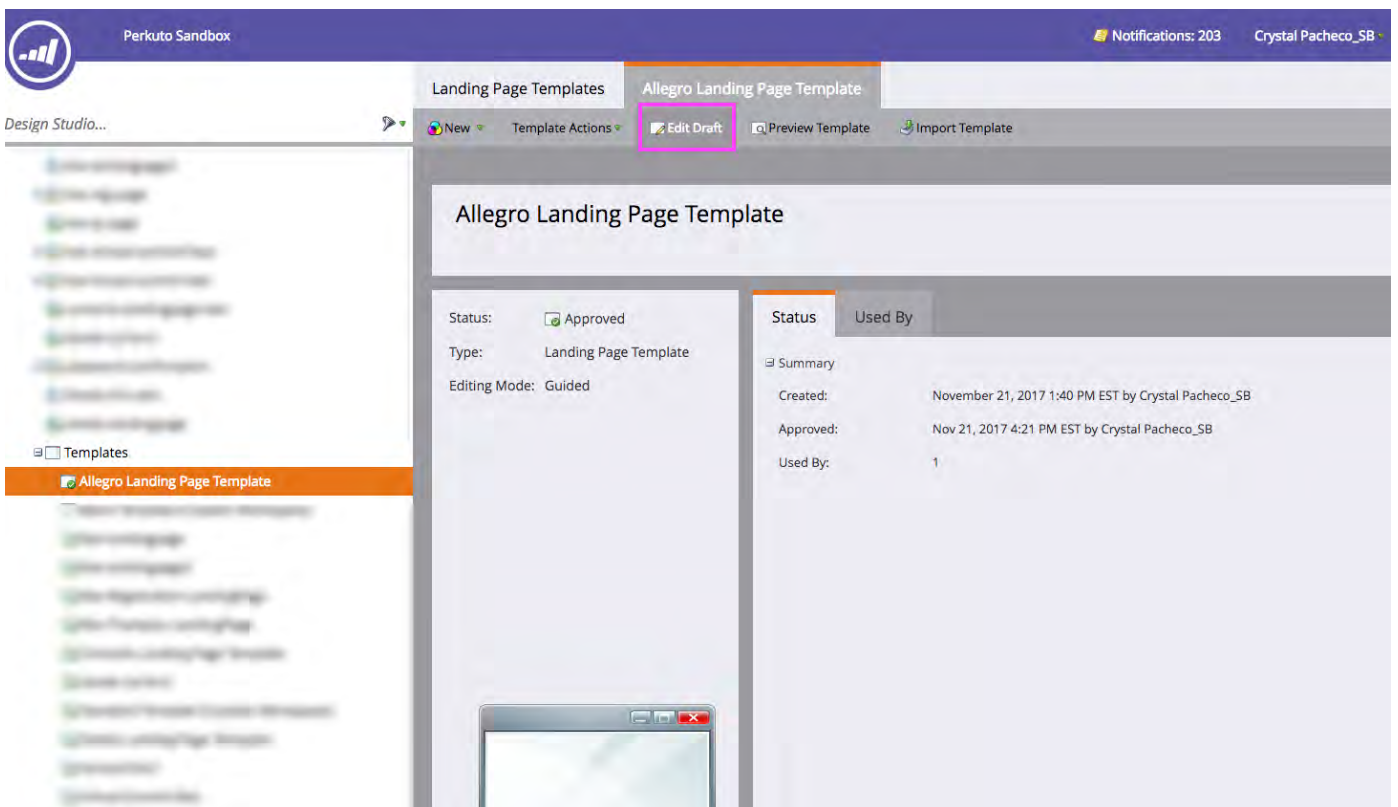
Perkuto Sandbox

Notifications: 203

Crystal Pacheco_SB

Landing Page Templates

Allegro Landing Page Template

Design Studio...

New

Template Actions

Edit Draft

Preview Template

Import Template

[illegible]
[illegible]
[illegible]
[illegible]
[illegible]
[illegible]
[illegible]
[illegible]
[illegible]
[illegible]

Templates

Allegro Landing Page Template

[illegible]
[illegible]
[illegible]
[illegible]
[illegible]
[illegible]
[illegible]
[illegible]
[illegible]
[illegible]
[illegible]
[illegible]

Allegro Landing Page Template

Status: Approved

Type: Landing Page Template

Editing Mode: Guided

Status

Used By

Summary

Created: November 21, 2017 1:40 PM EST by Crystal Pacheco_SB

Approved: Nov 21, 2017 4:21 PM EST by Crystal Pacheco_SB

Used By: 1